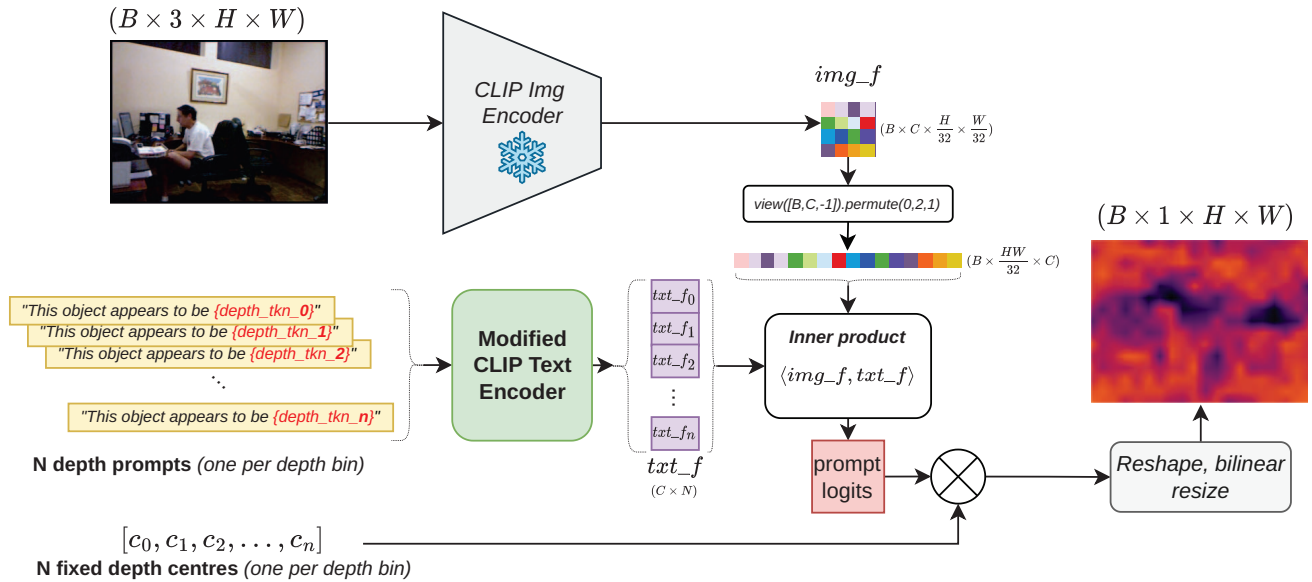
$(B \times 3 \times H \times W)$

CLIP Img Encoder

$img\_f$

$(B \times C \times \frac{H}{32} \times \frac{W}{32})$

view([B,C,-1]).permute(0,2,1)

$(B \times 1 \times H \times W)$

$(B \times \frac{HW}{32} \times C)$

"This object appears to be {depth_tkn_0}"
"This object appears to be {depth_tkn_1}"
"This object appears to be {depth_tkn_2}"
⋱
"This object appears to be {depth_tkn_n}"

Modified CLIP Text Encoder

$txt\_f_0$
$txt\_f_1$
$txt\_f_2$
⋮
$txt\_f_n$

Inner product
$\langle img\_f, txt\_f \rangle$

N depth prompts (one per depth bin)

$txt\_f$
$(C \times N)$

prompt logits

Reshape, bilinear resize

$[c_0, c_1, c_2, \ldots, c_n]$
N fixed depth centres (one per depth bin)